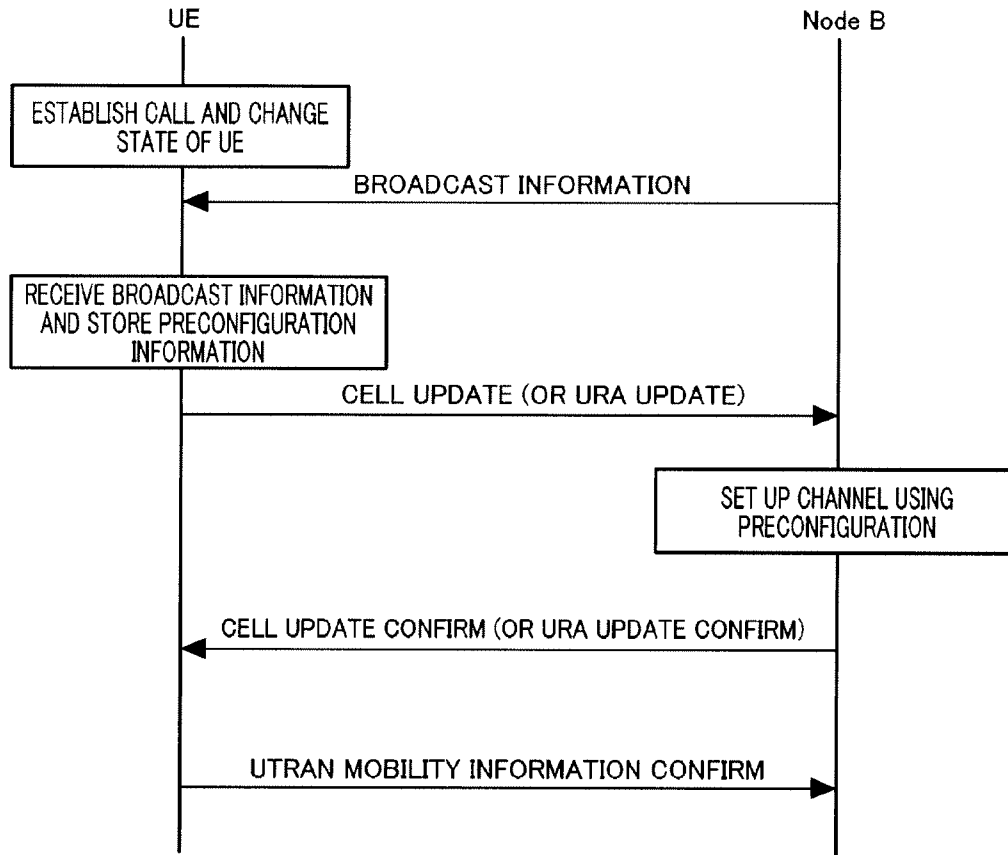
UE

Node B

ESTABLISH CALL AND CHANGE STATE OF UE

BROADCAST INFORMATION

RECEIVE BROADCAST INFORMATION AND STORE PRECONFIGURATION INFORMATION

CELL UPDATE (OR URA UPDATE)

SET UP CHANNEL USING PRECONFIGURATION

CELL UPDATE CONFIRM (OR URA UPDATE CONFIRM)

UTRAN MOBILITY INFORMATION CONFIRM